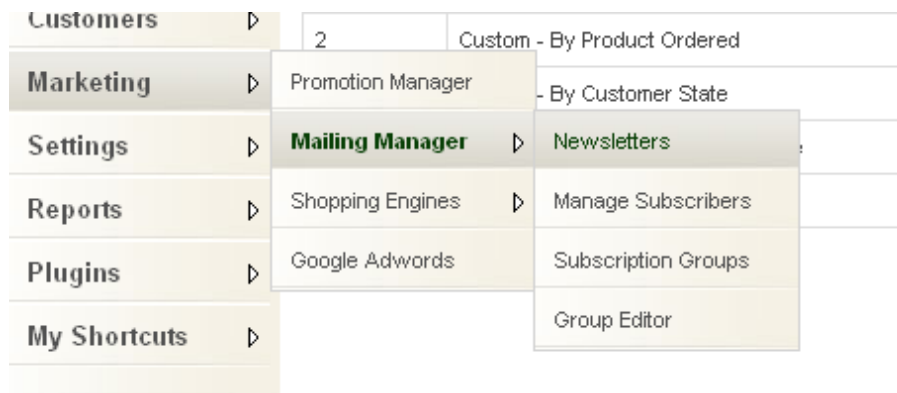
Customers
Marketing
Settings
Reports
Plugins
My Shortcuts

Promotion Manager
Mailing Manager
Shopping Engines
Google Adwords

Newsletters
Manage Subscribers
Subscription Groups
Group Editor

2 Custom - By Product Ordered
- By Customer State
e